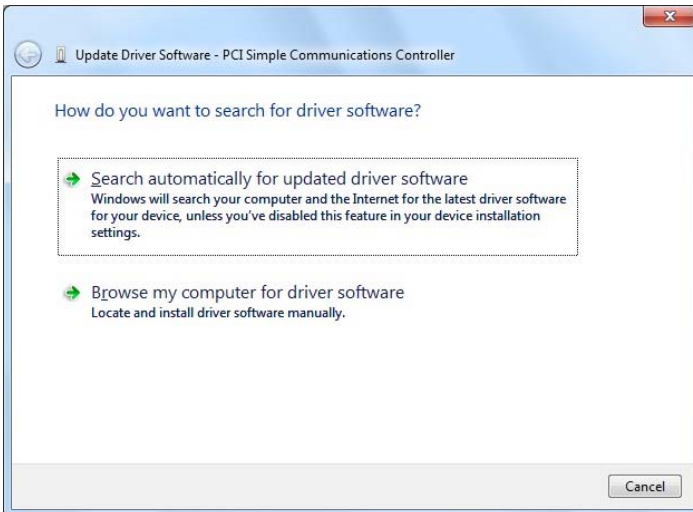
Update Driver Software - PCI Simple Communications Controller

How do you want to search for driver software?

Search automatically for updated driver software
Windows will search your computer and the Internet for the latest driver software for your device, unless you've disabled this feature in your device installation settings.

Browse my computer for driver software
Locate and install driver software manually.

Cancel